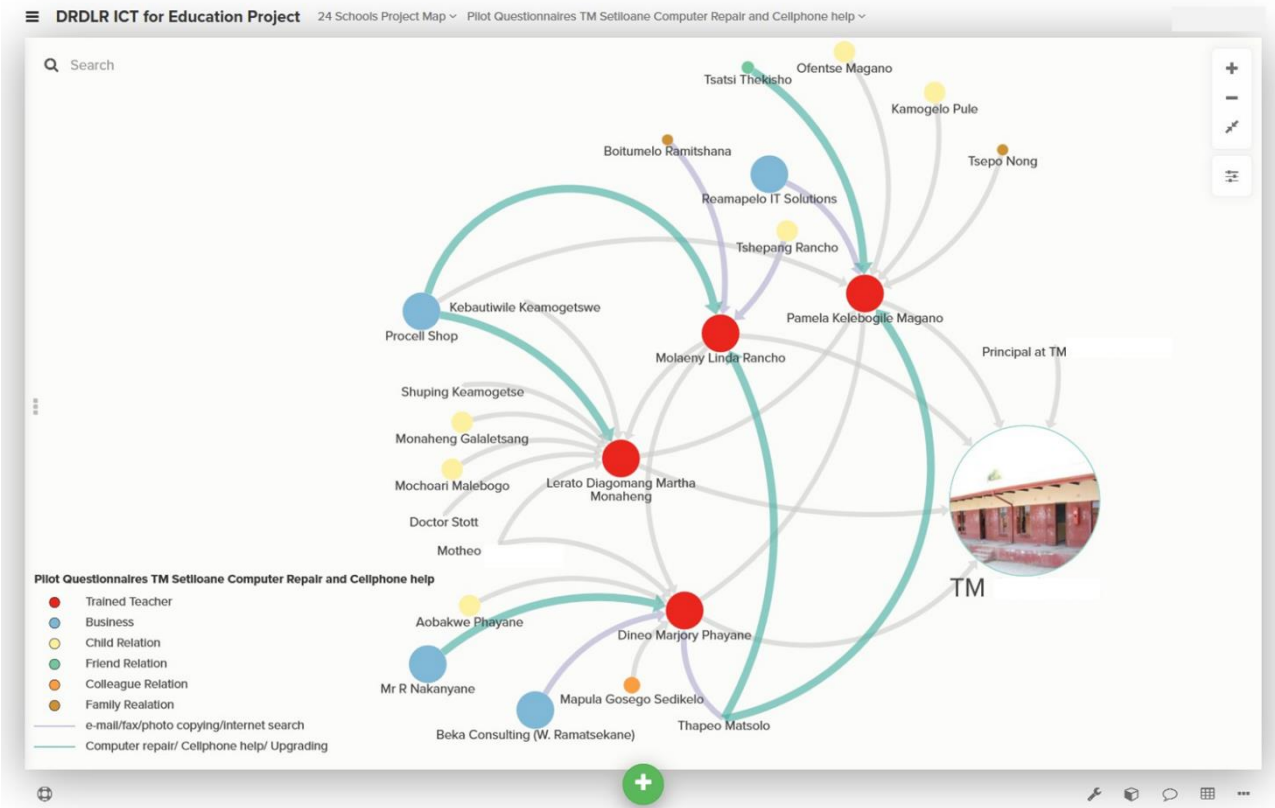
DRDLR ICT for Education Project   24 Schools Project Map ˅   Pilot Questionnaires TM Setloane Computer Repair and Cellphone help ˅

Search

Tsatsi Thekisho
Ofentse Magano
Kamogelo Pule
Tsepo Nong
Boitumelo Ramitshana
Reamapelo IT Solutions
Tshepang Rancho
Pamela Kelebogile Magano
Kebautiwile Keamogetswe
Procell Shop
Molaeny Linda Rancho
Principal at TM
Shuping Keamogetse
Monaheng Galaletsang
Mochoari Malebogo
Lerato Diagomang Martha Monaheng
Doctor Stott
Motheo
TM
Aobakwe Phayane
Dineo Marjory Phayane
Mr R Nakanyane
Mapula Gosego Sedikelo
Beka Consulting (W. Ramatsekane)
Thapeo Matsolo

Pilot Questionnaires TM Setloane Computer Repair and Cellphone help
Trained Teacher
Business
Child Relation
Friend Relation
Colleague Relation
Family Realation
e-mail/fax/photo copying/internet search
Computer repair/ Cellphone help/ Upgrading